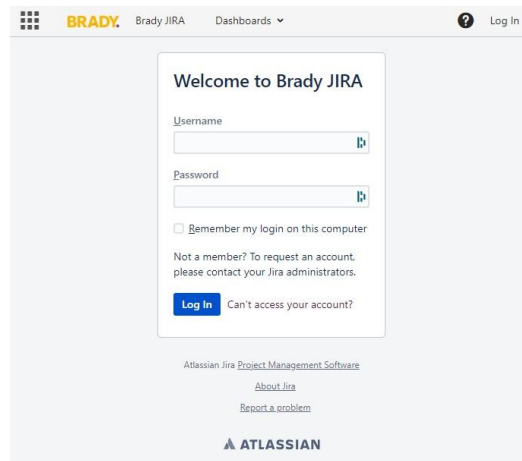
BRADY. Brady JIRA Dashboards ▾ ? Log In

Welcome to Brady JIRA

Username

Password

Remember my login on this computer

Not a member? To request an account, please contact your Jira administrators.

Log In Can't access your account?

Atlassian Jira Project Management Software

About Jira

Report a problem

ATLASSIAN